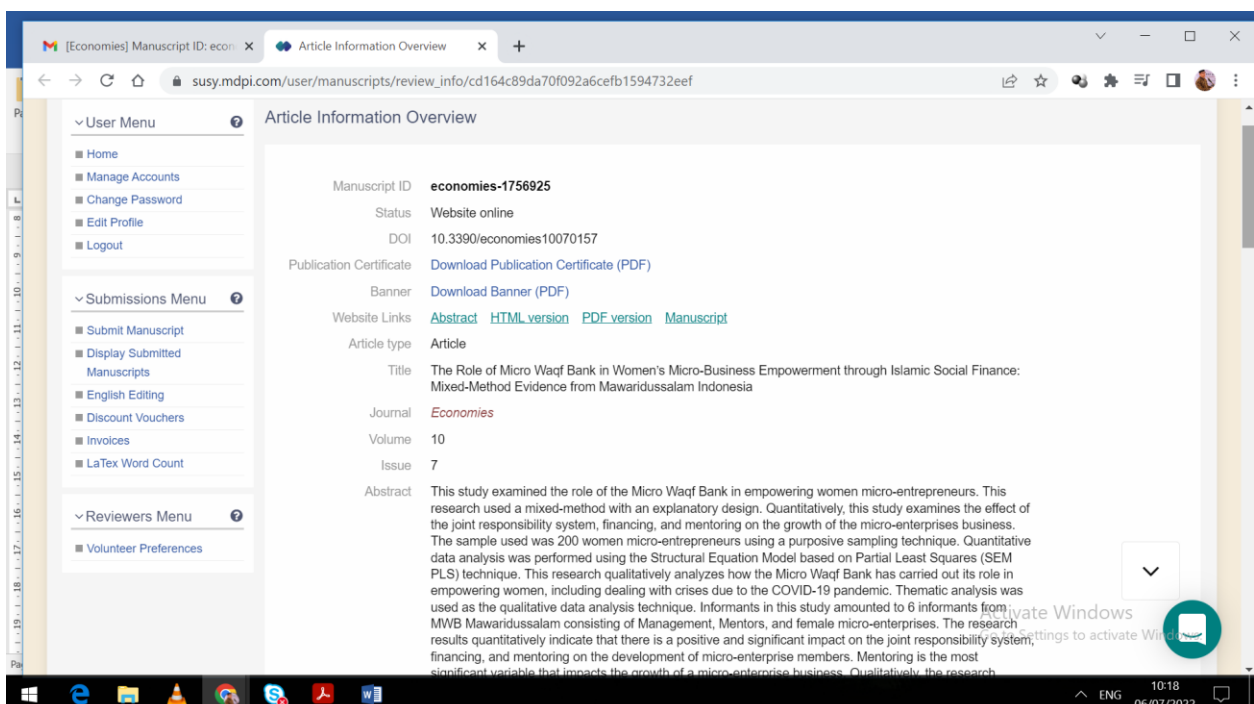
[Economies] Manuscript ID: econ ×
Article Information Overview ×
+

susy.mdpi.com/user/manuscripts/review_info/cd164c89da70f092a6cefb1594732eef

User Menu
Home
Manage Accounts
Change Password
Edit Profile
Logout

Submissions Menu
Submit Manuscript
Display Submitted Manuscripts
English Editing
Discount Vouchers
Invoices
LaTex Word Count

Reviewers Menu
Volunteer Preferences

Article Information Overview

| | |
|---|---|
| Manuscript ID | economies-1756925 |
| Status | Website online |
| DOI | 10.3390/economies10070157 |
| Publication Certificate | Download Publication Certificate (PDF) |
| Banner | Download Banner (PDF) |
| Website Links | Abstract HTML version PDF version Manuscript |
| Article type | Article |
| Title | The Role of Micro Waqf Bank in Women's Micro-Business Empowerment through Islamic Social Finance: Mixed-Method Evidence from Mawaridussalam Indonesia |
| Journal | Economies |
| Volume | 10 |
| Issue | 7 |
| Abstract | This study examined the role of the Micro Waqf Bank in empowering women micro-entrepreneurs. This research used a mixed-method with an explanatory design. Quantitatively, this study examines the effect of the joint responsibility system, financing, and mentoring on the growth of the micro-enterprises business. The sample used was 200 women micro-entrepreneurs using a purposive sampling technique. Quantitative data analysis was performed using the Structural Equation Model based on Partial Least Squares (SEM PLS) technique. This research qualitatively analyzes how the Micro Waqf Bank has carried out its role in empowering women, including dealing with crises due to the COVID-19 pandemic. Thematic analysis was used as the qualitative data analysis technique. Informants in this study amounted to 6 informants from MWB Mawaridussalam consisting of Management, Mentors, and female micro-enterprises. The research results quantitatively indicate that there is a positive and significant impact on the joint responsibility system, financing, and mentoring on the development of micro-enterprise members. Mentoring is the most significant variable that impacts the growth of a micro-enterprise business. Qualitatively, the research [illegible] |

Activate Windows
Go to Settings to activate Windows.

ENG 10:18 06/07/2022